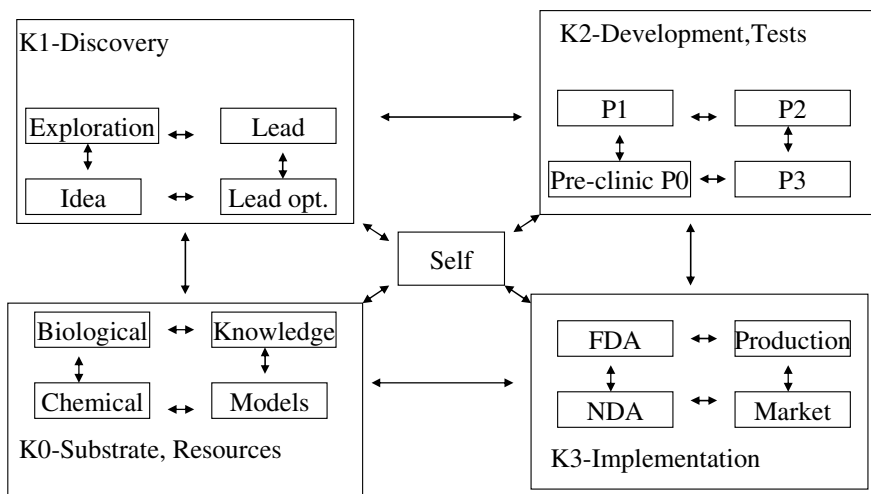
K1-Discovery

Exploration

Lead

Idea

Lead opt.

K2-Development,Tests

P1

P2

Pre-clinic P0

P3

Self

Biological

Knowledge

Chemical

Models

K0-Substrate, Resources

FDA

Production

NDA

Market

K3-Implementation